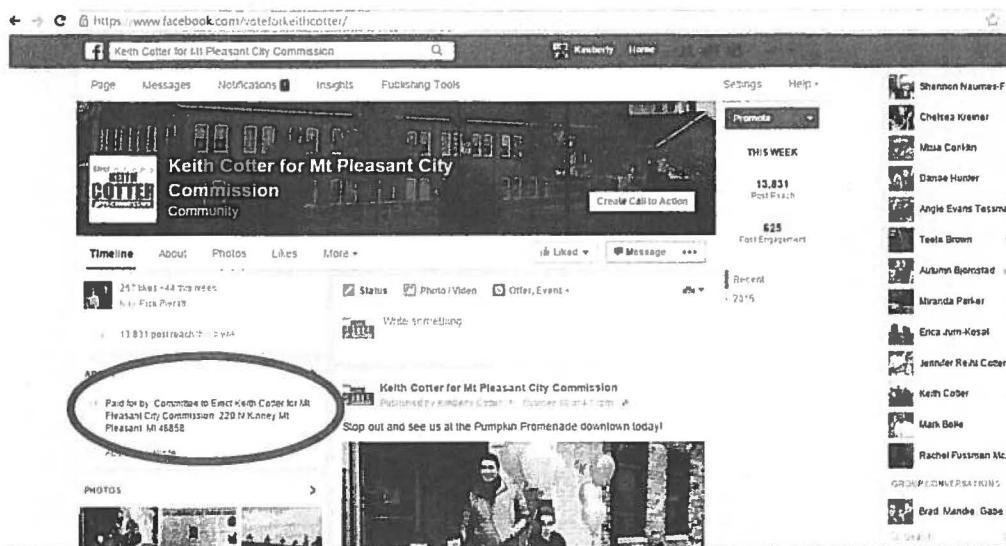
https://www.facebook.com/voteforkeithcotter/

Keith Cotter for Mt Pleasant City Commission

Kimberly Home

Page Messages Notifications Insights Publishing Tools

Settings Help

Keith Cotter for Mt Pleasant City Commission

Community

Create Call to Action

Promote

THIS WEEK

13,831
Post Reach

625
Post Engagement

Timeline About Photos Likes More

Liked Message

Recent
2015

257 likes +44 this week
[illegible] Pierce

13,831 post reach this week

Status Photo/Video Offer, Event +

Write something

Paid for by: Committee to Elect Keith Cotter for Mt Pleasant City Commission 220 N Kinney Mt Pleasant MI 48858

Keith Cotter for Mt Pleasant City Commission
Published by Kimberly Cotter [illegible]

Stop out and see us at the Pumpkin Promenade downtown today!

PHOTOS

Shannon Naumes-F
Chelsea Kremer
Maria Conklin
Danae Hunter
Angie Evans Tessmer
Teola Brown
Autumn Bjornstad
Miranda Parker
Erica Jurn-Kosal
Jennifer Reihl Cotter
Keith Cotter
Mark Bolle
Rachel Fussman Mc
GROUP CONVERSATIONS
Brad Mandie, Gabe